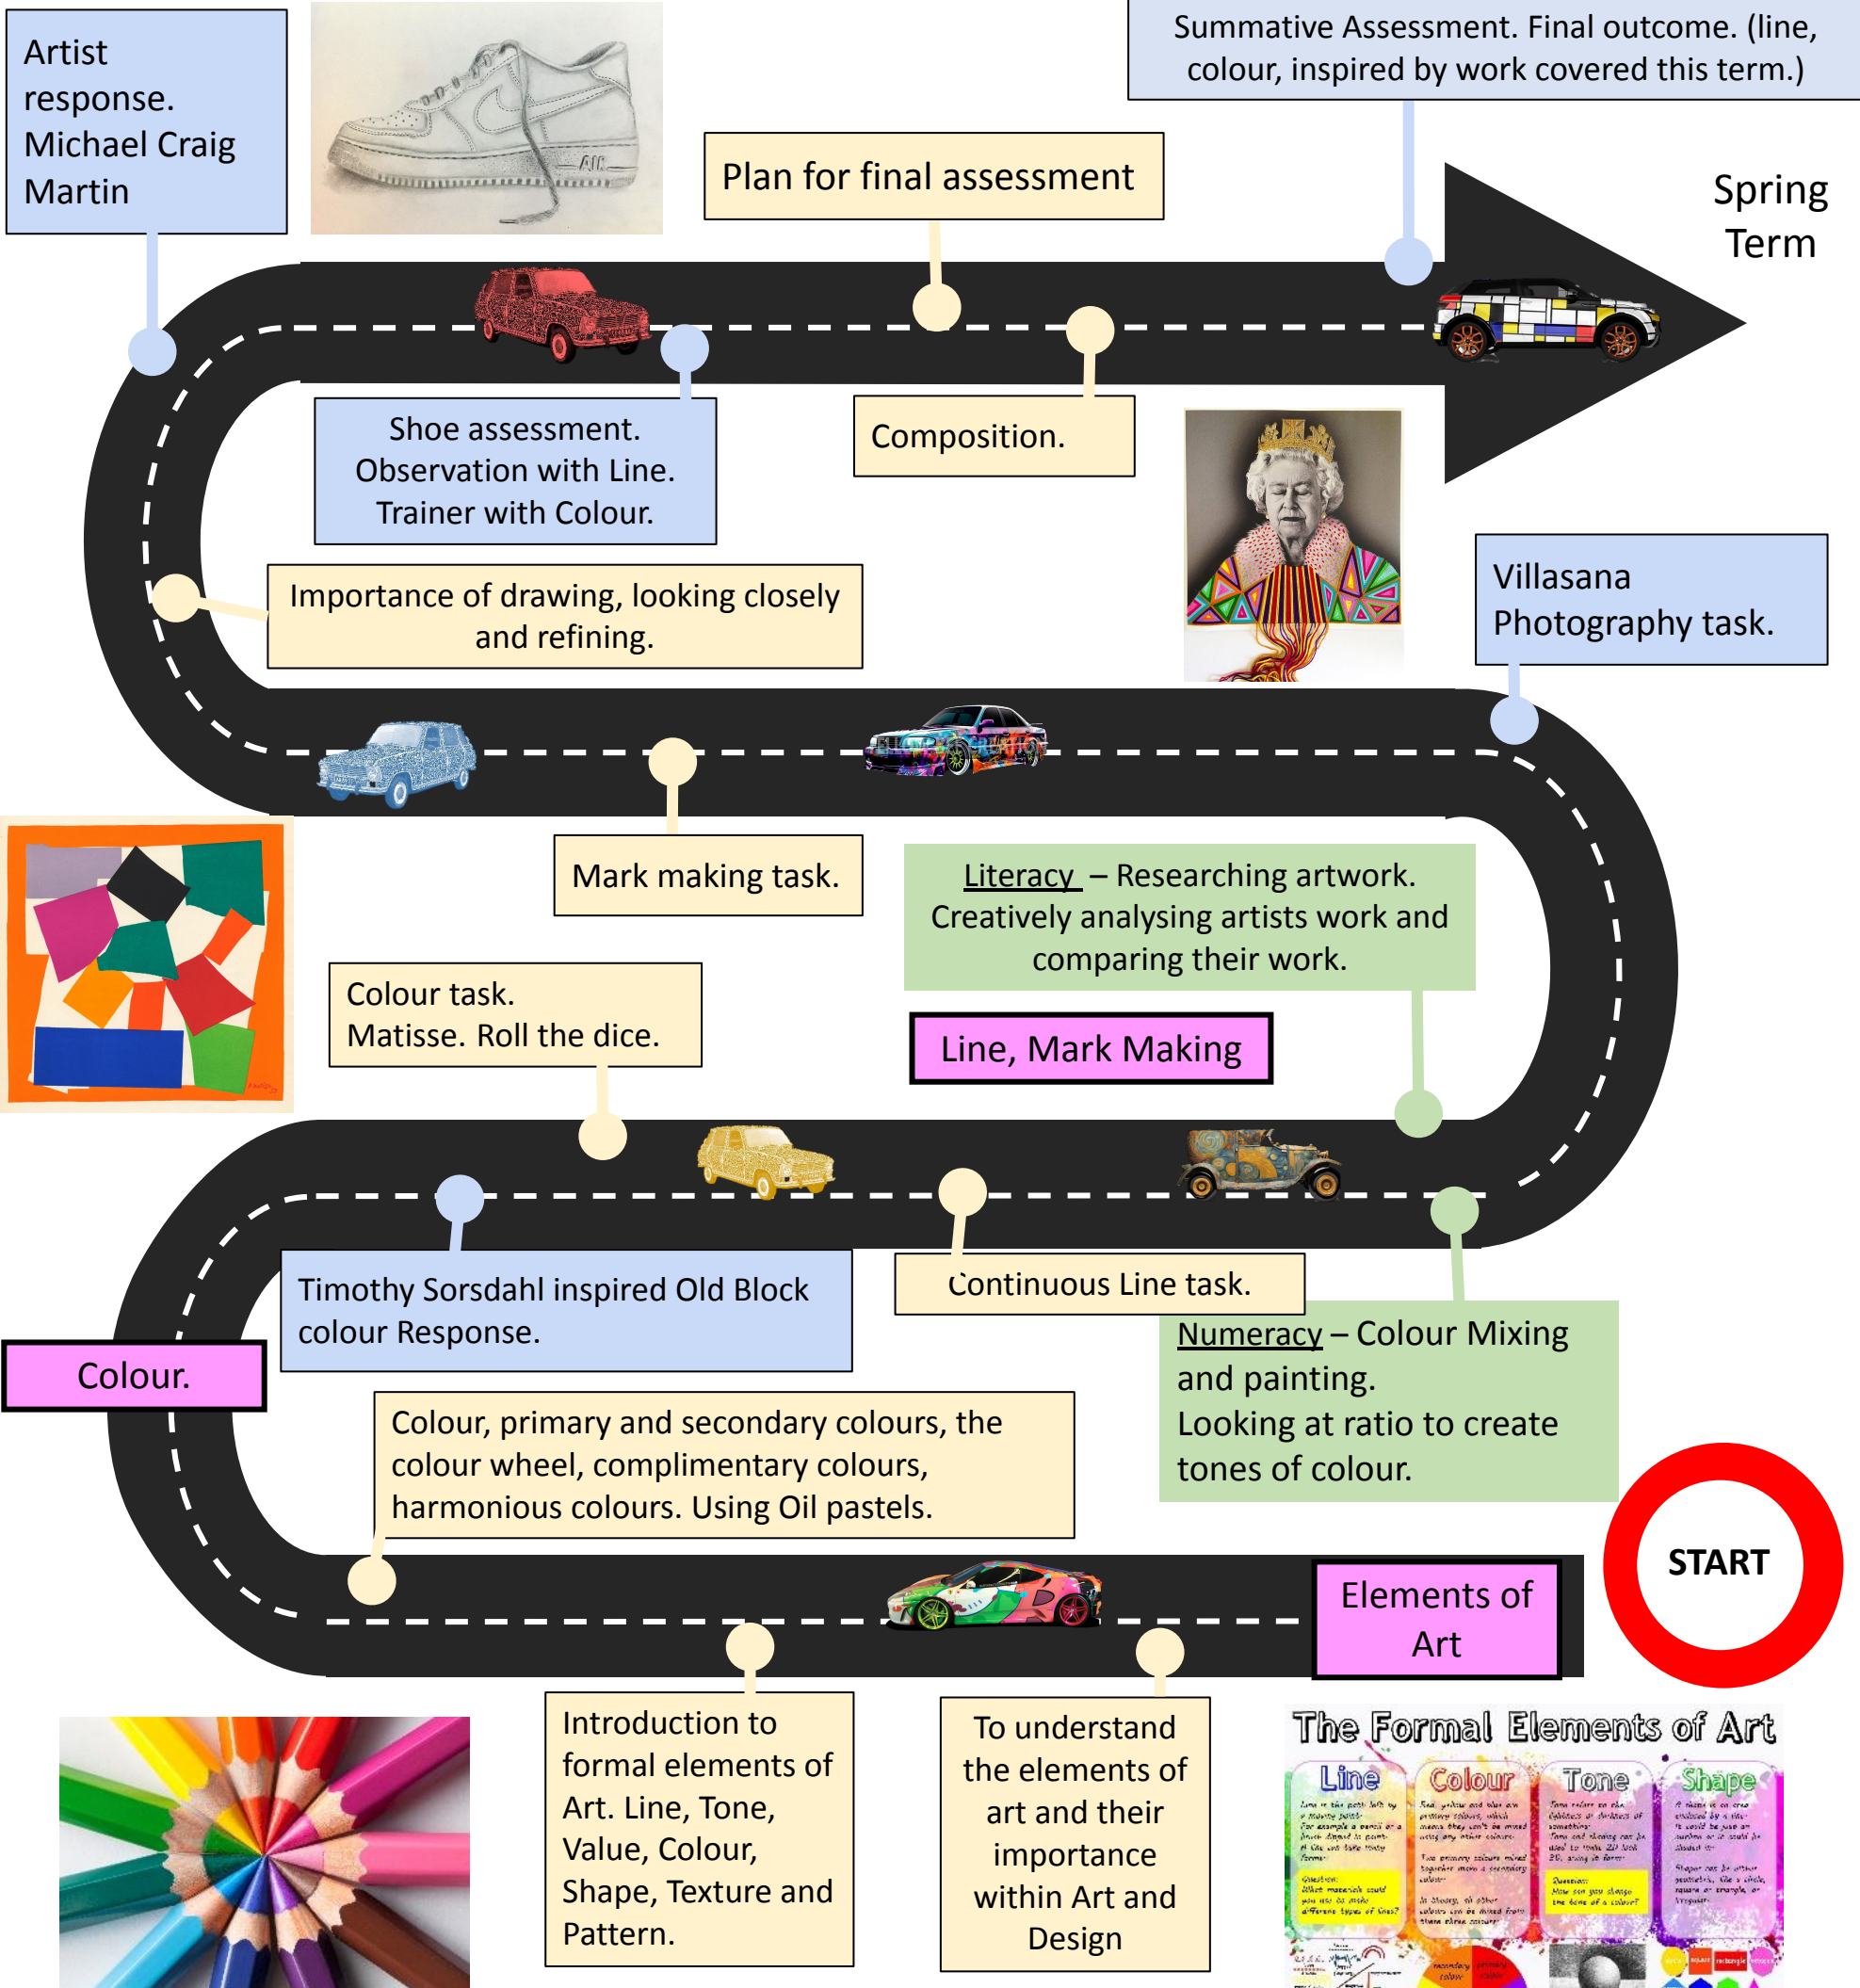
Artist response. Michael Craig Martin

Plan for final assessment

Summative Assessment. Final outcome. (line, colour, inspired by work covered this term.)

Spring Term

Shoe assessment. Observation with Line. Trainer with Colour.

Composition.

Importance of drawing, looking closely and refining.

Villasana Photography task.

Mark making task.

Literacy – Researching artwork. Creatively analysing artists work and comparing their work.

Colour task. Matisse. Roll the dice.

Line, Mark Making

Timothy Sorsdahl inspired Old Block colour Response.

Continuous Line task.

Numeracy – Colour Mixing and painting. Looking at ratio to create tones of colour.

Colour.

Colour, primary and secondary colours, the colour wheel, complimentary colours, harmonious colours. Using Oil pastels.

START

Elements of Art

Introduction to formal elements of Art. Line, Tone, Value, Colour, Shape, Texture and Pattern.

To understand the elements of art and their importance within Art and Design

The Formal Elements of Art

Line

Colour

Tone

Shape

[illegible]